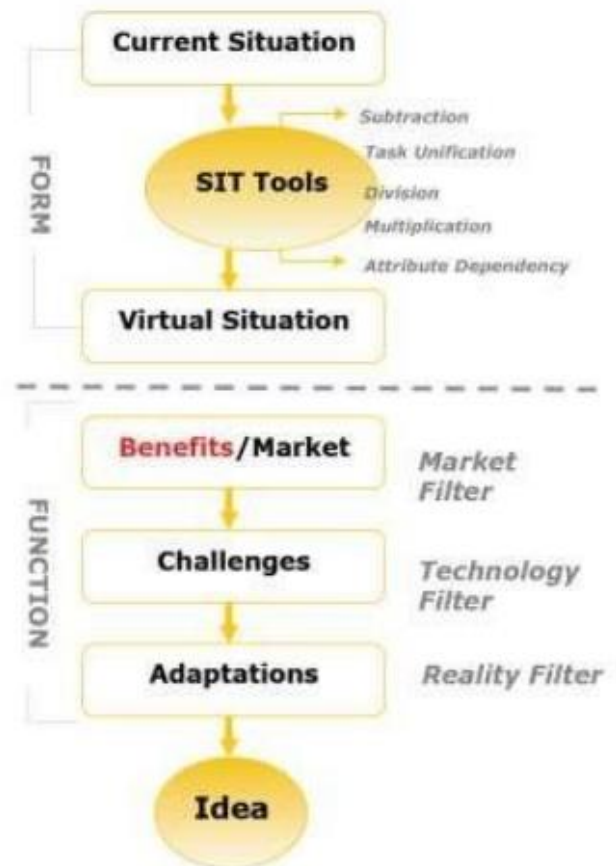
FORM

Current Situation

SIT Tools

Subtraction
Task Unification
Division
Multiplication
Attribute Dependency

Virtual Situation

FUNCTION

Benefits/Market

Market Filter

Challenges

Technology Filter

Adaptations

Reality Filter

Idea